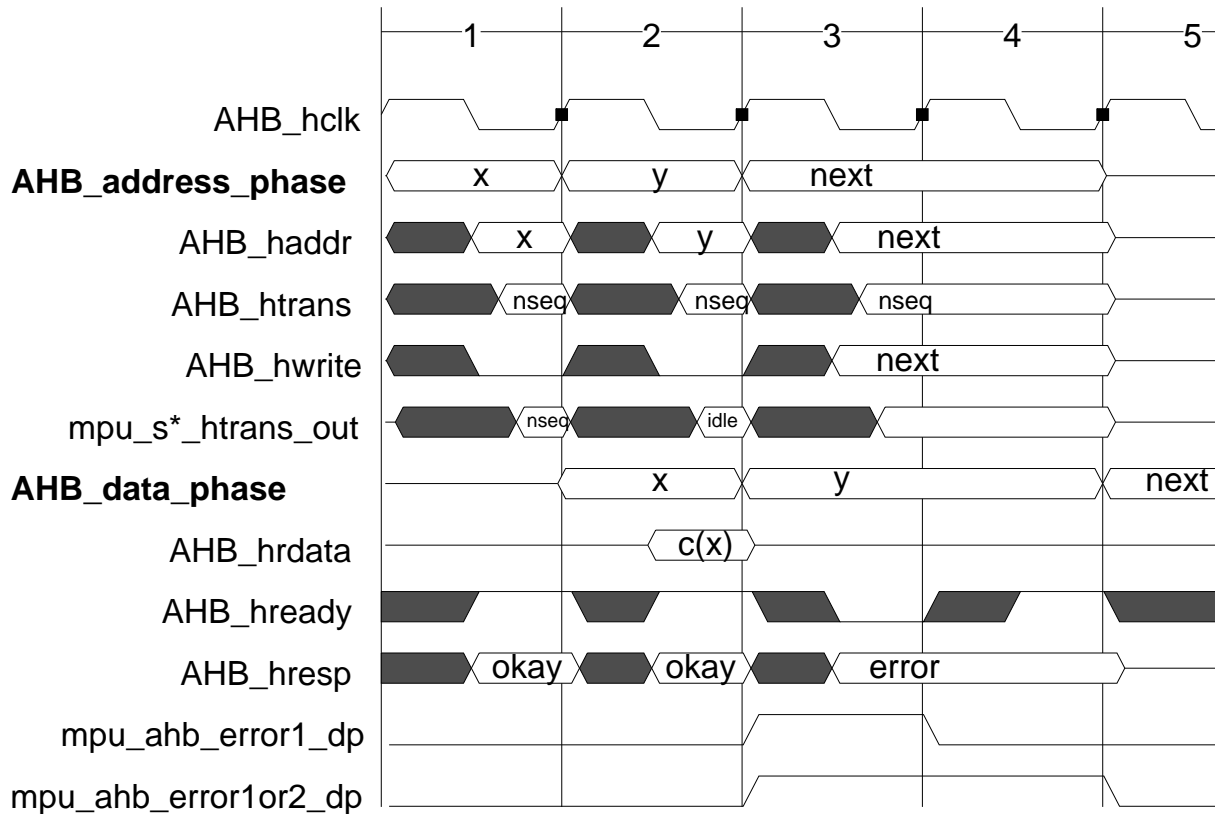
1 2 3 4 5

AHB_hclk

AHB_address_phase x y next

AHB_haddr x y next

AHB_htrans nseq nseq nseq

AHB_hwrite next

mpu_s*_htrans_out nseq idle

AHB_data_phase x y next

AHB_hrdata c(x)

AHB_hready

AHB_hresp okay okay error

mpu_ahb_error1_dp

mpu_ahb_error1or2_dp